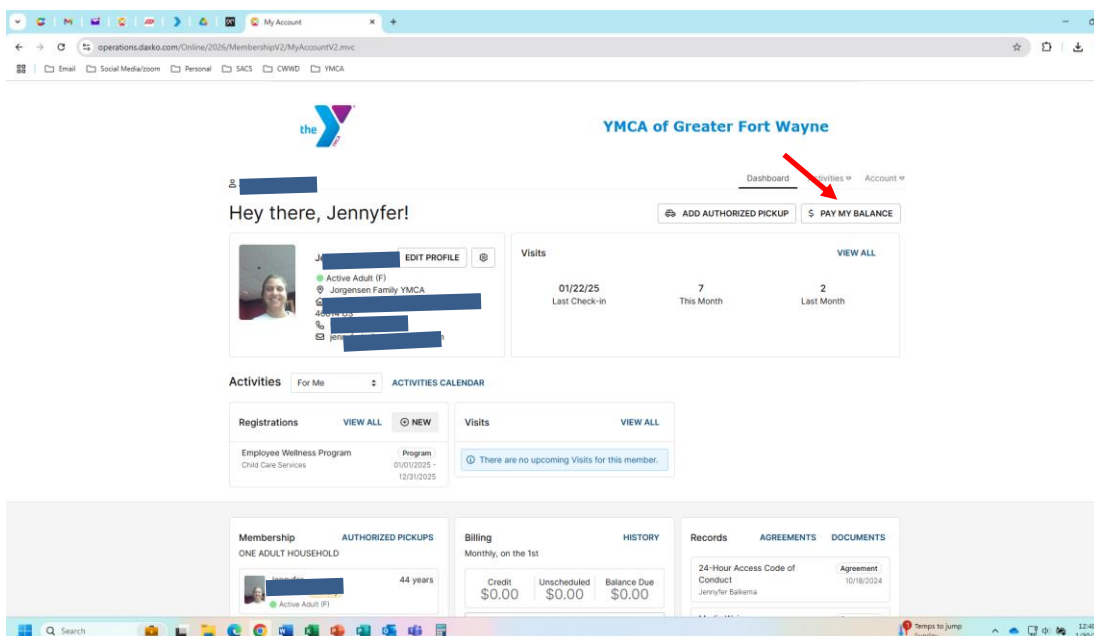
My Account

operations.daxko.com/Online/2026/MembershipV2/MyAccountV2.mvc

Email Social Media/zoom Personal SACS CWWD YMCA

the

YMCA of Greater Fort Wayne

Dashboard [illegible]ctivities Account

Hey there, Jennyfer!

ADD AUTHORIZED PICKUP

$ PAY MY BALANCE

J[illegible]

EDIT PROFILE

Active Adult (F)

Jorgensen Family YMCA

468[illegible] US

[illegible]

Visits

VIEW ALL

01/22/25
Last Check-in

7
This Month

2
Last Month

Activities

For Me

ACTIVITIES CALENDAR

Registrations

VIEW ALL

NEW

Employee Wellness Program
Child Care Services

Program
01/01/2025 - 12/31/2025

Visits

VIEW ALL

There are no upcoming Visits for this member.

Membership

AUTHORIZED PICKUPS

ONE ADULT HOUSEHOLD

Jennyfer

44 years

Active Adult (F)

Billing

HISTORY

Monthly, on the 1st

Credit
$0.00

Unscheduled
$0.00

Balance Due
$0.00

Records

AGREEMENTS

DOCUMENTS

24-Hour Access Code of Conduct
Jennyfer Balkema

Agreement
10/18/2024

Search

Temps to jump
Sunday

12:40